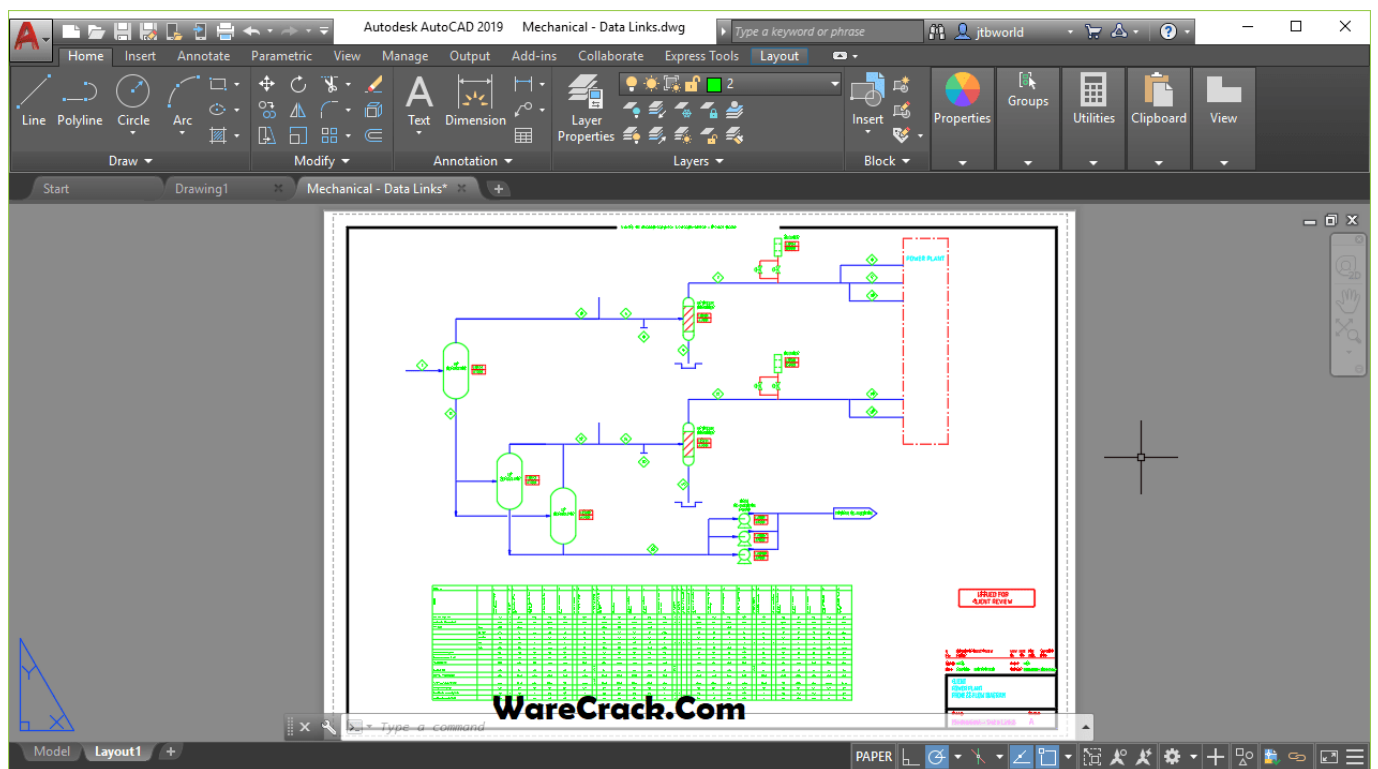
Autodesk AutoCAD 2019 Mechanical - Data Links.dwg

Type a keyword or phrase

jtbworld

Home Insert Annotate Parametric View Manage Output Add-ins Collaborate Express Tools Layout

Line Polyline Circle Arc

Draw

Modify

Text Dimension

Annotation

Layer Properties

2

Layers

Insert

Block

Properties

Groups

Utilities

Clipboard

View

Start Drawing1 Mechanical - Data Links*

POWER PLANT

ISSUED FOR CLIENT REVIEW

WareCrack.Com

Type a command

Model Layout1

PAPER